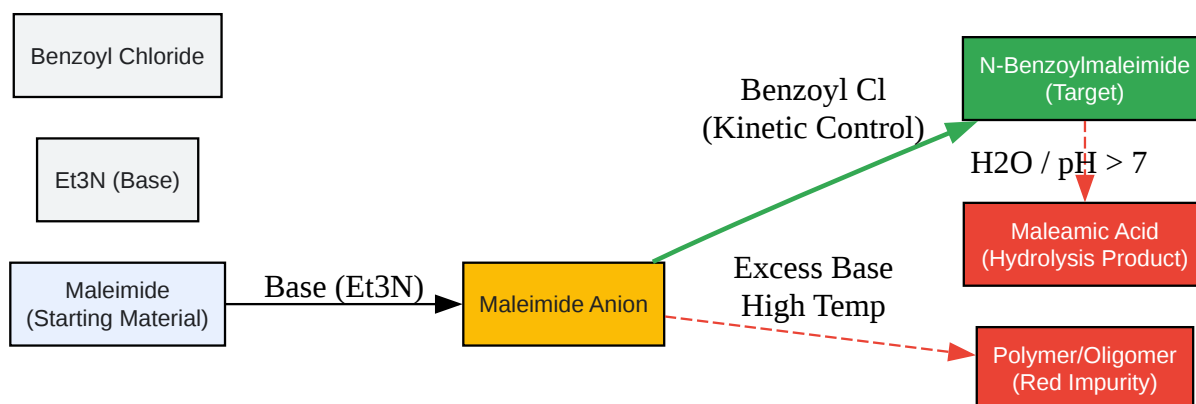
Benzoyl Chloride

Et3N (Base)

Maleimide
(Starting Material)

Base (Et3N)

Maleimide Anion

Benzoyl Cl
(Kinetic Control)

N-Benzoylmaleimide
(Target)

H2O / pH > 7

Maleamic Acid
(Hydrolysis Product)

Excess Base
High Temp

Polymer/Oligomer
(Red Impurity)